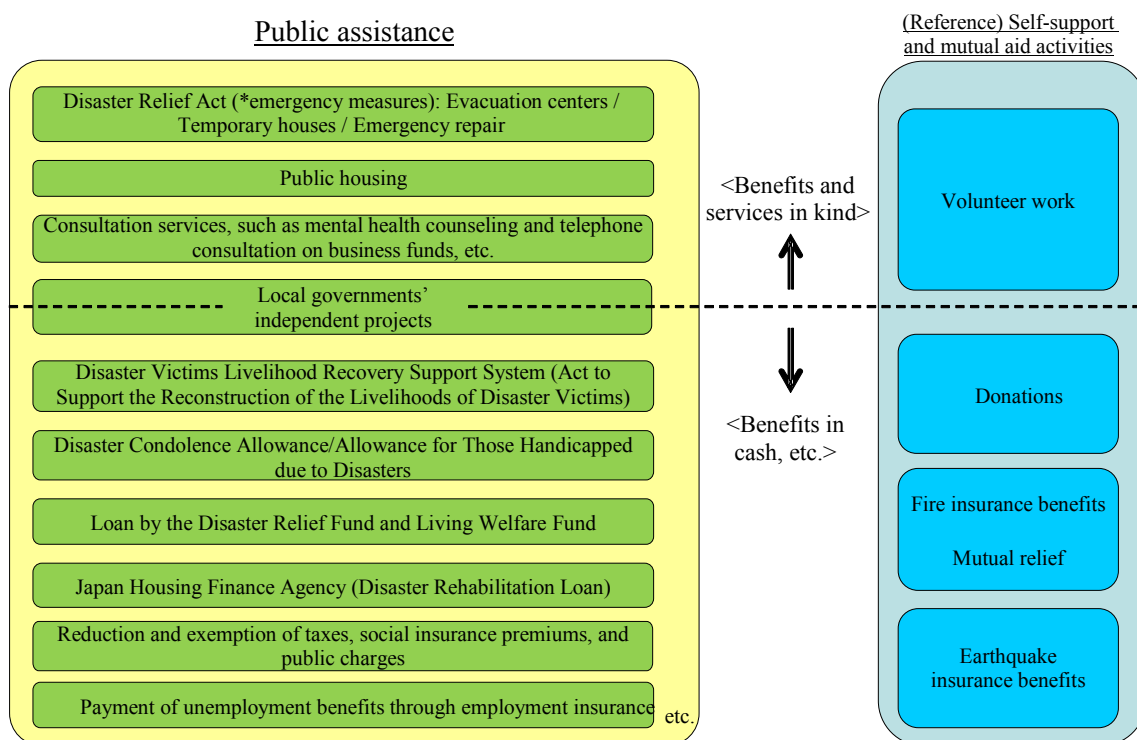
Public assistance

Disaster Relief Act (*emergency measures): Evacuation centers / Temporary houses / Emergency repair

Public housing

Consultation services, such as mental health counseling and telephone consultation on business funds, etc.

Local governments' independent projects

Disaster Victims Livelihood Recovery Support System (Act to Support the Reconstruction of the Livelihoods of Disaster Victims)

Disaster Condolence Allowance/Allowance for Those Handicapped due to Disasters

Loan by the Disaster Relief Fund and Living Welfare Fund

Japan Housing Finance Agency (Disaster Rehabilitation Loan)

Reduction and exemption of taxes, social insurance premiums, and public charges

Payment of unemployment benefits through employment insurance

etc.

<Benefits and services in kind>

<Benefits in cash, etc.>

(Reference) Self-support and mutual aid activities

Volunteer work

Donations

Fire insurance benefits

Mutual relief

Earthquake insurance benefits